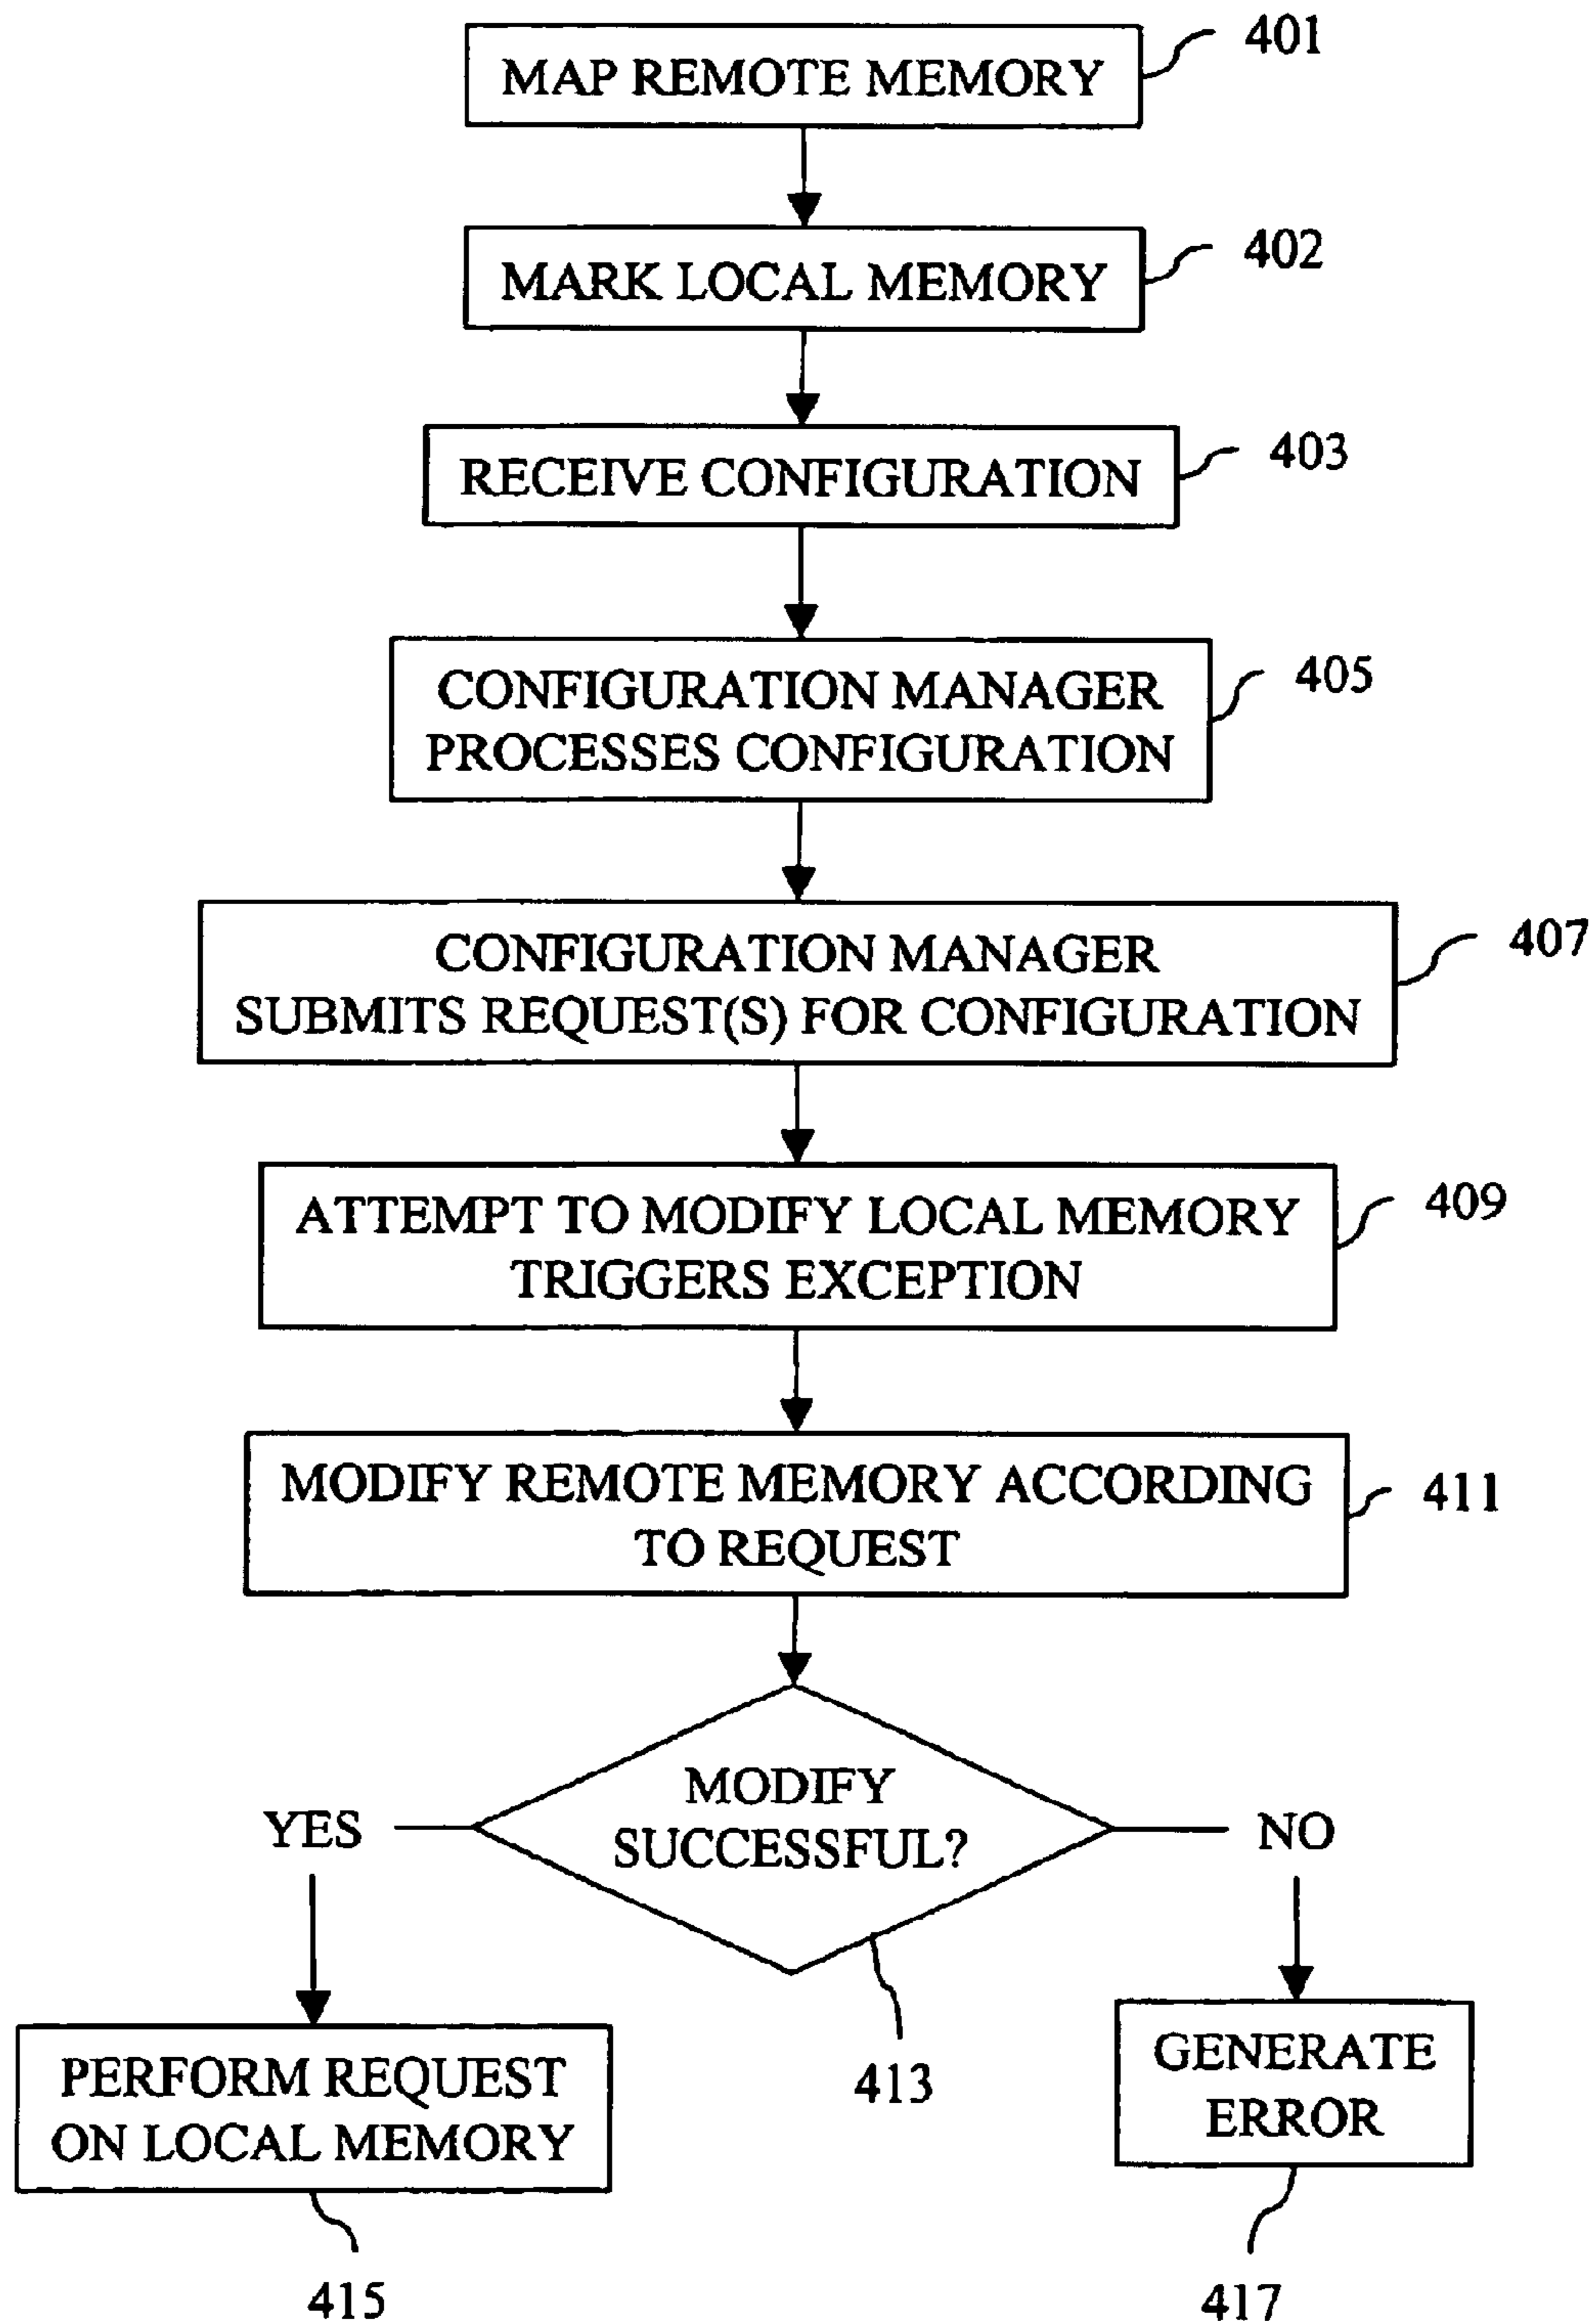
MAP REMOTE MEMORY
401

MARK LOCAL MEMORY
402

RECEIVE CONFIGURATION
403

CONFIGURATION MANAGER PROCESSES CONFIGURATION
405

CONFIGURATION MANAGER SUBMITS REQUEST(S) FOR CONFIGURATION
407

ATTEMPT TO MODIFY LOCAL MEMORY TRIGGERS EXCEPTION
409

MODIFY REMOTE MEMORY ACCORDING TO REQUEST
411

YES
MODIFY SUCCESSFUL?
NO

PERFORM REQUEST ON LOCAL MEMORY

413

GENERATE ERROR

415

417